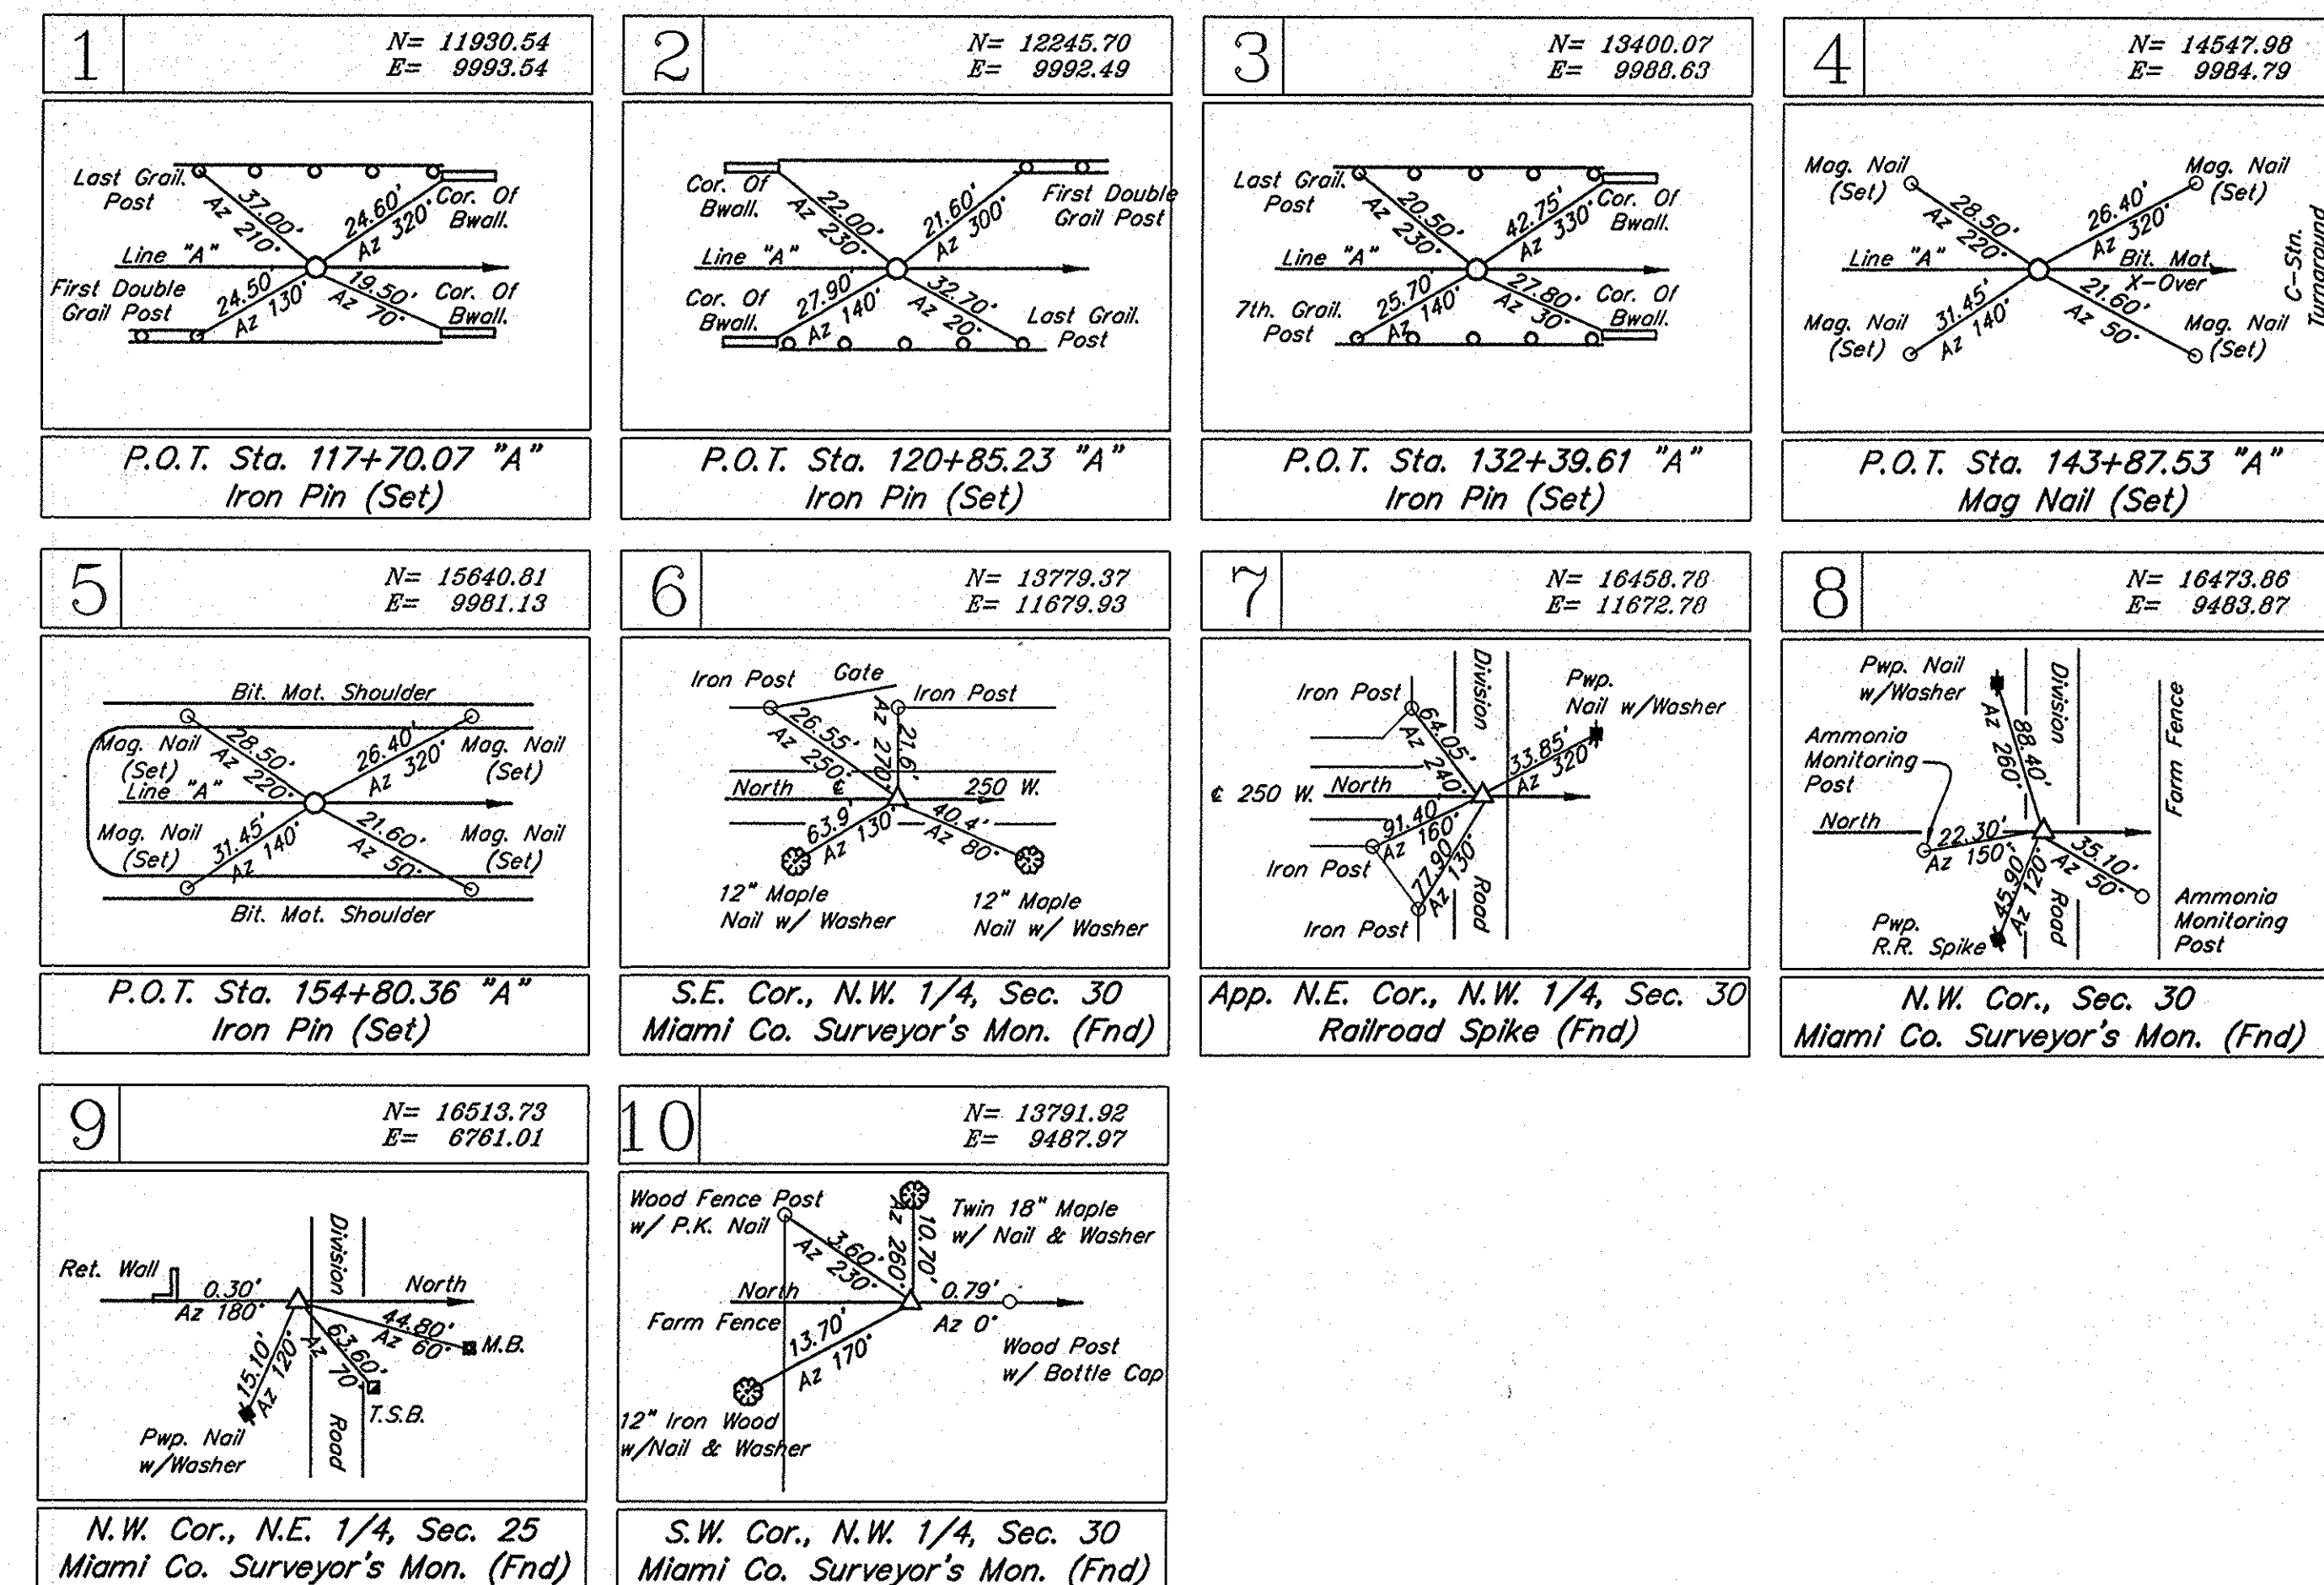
1
N= 11930.54
E= 9993.54

Last Grail. Post
37.00'
Az 210°
24.60'
Az 320°
Cor. Of Bwall.
Line "A"
First Double Grail Post
24.50'
Az 130°
19.50'
Az 70°
Cor. Of Bwall.

P.O.T. Sta. 117+70.07 "A"
Iron Pin (Set)

2
N= 12245.70
E= 9992.49

Cor. Of Bwall.
22.00'
Az 230°
21.60'
Az 300°
First Double Grail Post
Line "A"
Cor. Of Bwall.
27.90'
Az 140°
32.70'
Az 20°
Last Grail. Post

P.O.T. Sta. 120+85.23 "A"
Iron Pin (Set)

3
N= 13400.07
E= 9988.63

Last Grail. Post
20.50'
Az 230°
42.75'
Az 330°
Cor. Of Bwall.
Line "A"
7th. Grail. Post
25.70'
Az 140°
27.80'
Az 30°
Cor. Of Bwall.

P.O.T. Sta. 132+39.61 "A"
Iron Pin (Set)

4
N= 14547.98
E= 9984.79

Mag. Nail (Set)
28.50'
Az 220°
26.40'
Az 320°
Mag. Nail (Set)
Line "A"
Bit. Mat. X-Over
C-Stn. Turnaround
Mag. Nail (Set)
31.45'
Az 140°
21.60'
Az 50°
Mag. Nail (Set)

P.O.T. Sta. 143+87.53 "A"
Mag Nail (Set)

5
N= 15640.81
E= 9981.13

Bit. Mat. Shoulder
Mag. Nail (Set)
28.50'
Az 220°
26.40'
Az 320°
Mag. Nail (Set)
Line "A"
Mag. Nail (Set)
31.45'
Az 140°
21.60'
Az 50°
Mag. Nail (Set)
Bit. Mat. Shoulder

P.O.T. Sta. 154+80.36 "A"
Iron Pin (Set)

6
N= 13779.37
E= 11679.93

Iron Post
Gate
Iron Post
26.55'
Az 250°
Az 270°
21.6'
North ℄
250 W.
63.9'
Az 130°
40.4'
Az 80°
12" Maple Nail w/ Washer
12" Maple Nail w/ Washer

S.E. Cor., N.W. 1/4, Sec. 30
Miami Co. Surveyor's Mon. (Fnd)

7
N= 16458.78
E= 11672.78

Iron Post
Division
Pwp. Nail w/Washer
64.05'
Az 240°
33.85'
Az 320°
℄ 250 W.
North
91.40
Az 160°
Iron Post
77.90
Az 130°
Road
Iron Post

App. N.E. Cor., N.W. 1/4, Sec. 30
Railroad Spike (Fnd)

8
N= 16473.86
E= 9483.87

Pwp. Nail w/Washer
Az 260°
88.40'
Division
Farm Fence
Ammonia Monitoring Post
North
22.30'
Az 150°
35.10'
Az 50°
45.90'
Az 120°
Road
Pwp. R.R. Spike
Ammonia Monitoring Post

N.W. Cor., Sec. 30
Miami Co. Surveyor's Mon. (Fnd)

9
N= 16513.73
E= 6761.01

Ret. Wall
0.30'
Az 180°
Division
North
44.80'
Az 60°
M.B.
63.60'
Az 70°
T.S.B.
15.10'
Az 120°
Pwp. Nail w/Washer
Road

N.W. Cor., N.E. 1/4, Sec. 25
Miami Co. Surveyor's Mon. (Fnd)

10
N= 13791.92
E= 9487.97

Wood Fence Post w/ P.K. Nail
3.60'
Az 230°
Az 260°
10.70'
Twin 18" Maple w/ Nail & Washer
North
0.79'
Farm Fence
Az 0°
13.70'
Az 170°
Wood Post w/ Bottle Cap
12" Iron Wood w/Nail & Washer

S.W. Cor., N.W. 1/4, Sec. 30
Miami Co. Surveyor's Mon. (Fnd)